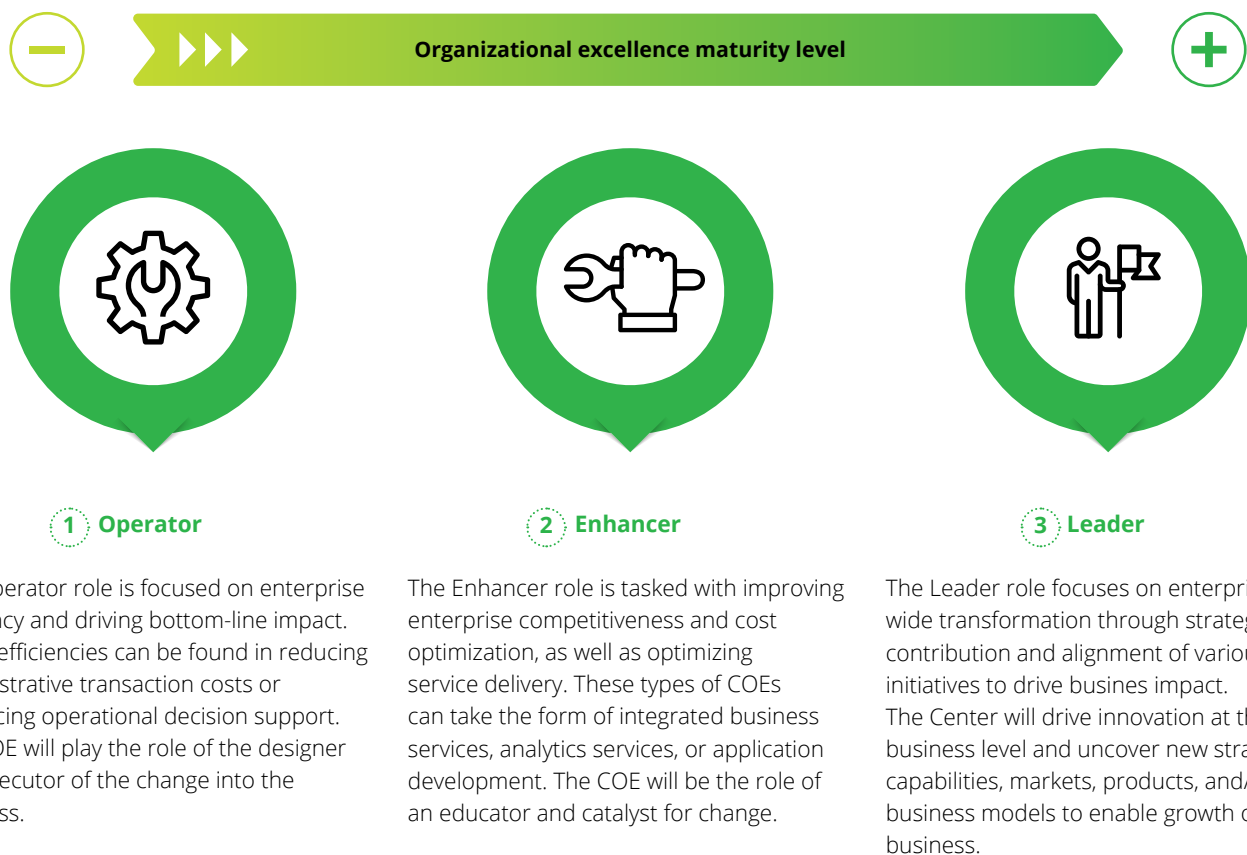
Organizational excellence maturity level

1 Operator

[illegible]perator role is focused on enterprise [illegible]ncy and driving bottom-line impact. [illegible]efficiencies can be found in reducing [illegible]strative transaction costs or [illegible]ting operational decision support. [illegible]OE will play the role of the designer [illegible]ecutor of the change into the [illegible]ss.

2 Enhancer

The Enhancer role is tasked with improving enterprise competitiveness and cost optimization, as well as optimizing service delivery. These types of COEs can take the form of integrated business services, analytics services, or application development. The COE will be the role of an educator and catalyst for change.

3 Leader

The Leader role focuses on enterpri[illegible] wide transformation through strateg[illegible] contribution and alignment of variou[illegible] initiatives to drive busines impact. The Center will drive innovation at th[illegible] business level and uncover new stra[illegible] capabilities, markets, products, and/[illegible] business models to enable growth o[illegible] business.